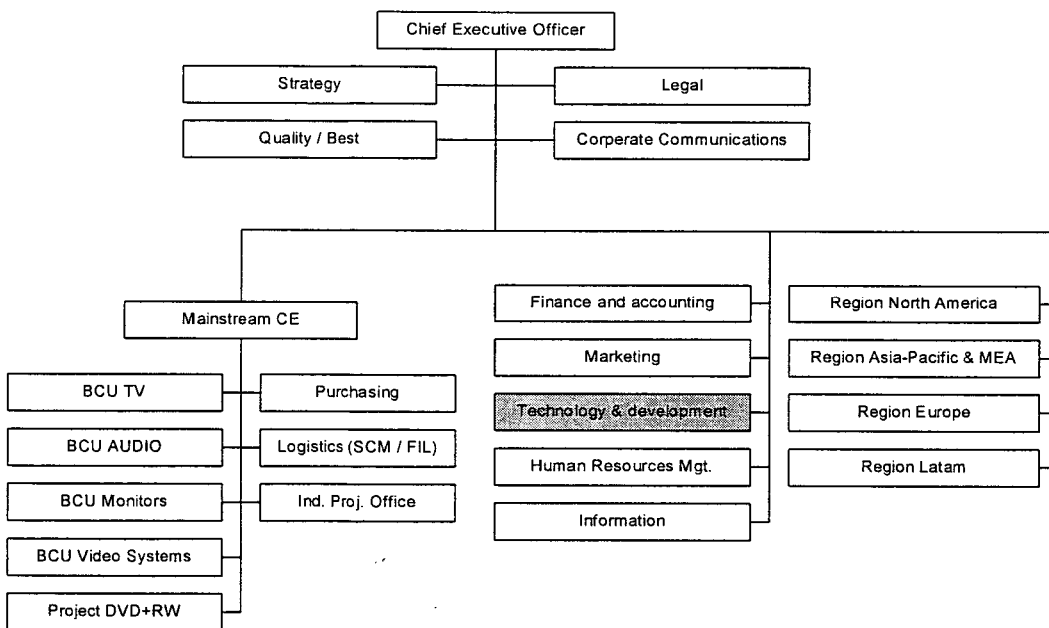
Chief Executive Officer

Strategy

Legal

Quality / Best

Corperate Communications

Mainstream CE

BCU TV

Purchasing

BCU AUDIO

Logistics (SCM / FIL)

BCU Monitors

Ind. Proj. Office

BCU Video Systems

Project DVD+RW

Finance and accounting

Marketing

Technology & development

Human Resources Mgt.

Information

Region North America

Region Asia-Pacific & MEA

Region Europe

Region Latam